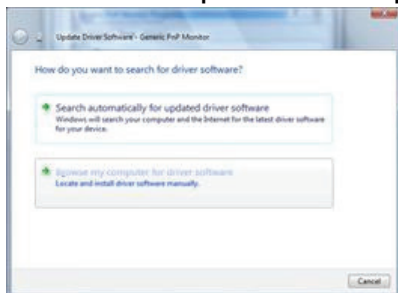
Update Driver Software - Generic PnP Monitor

How do you want to search for driver software?

Search automatically for updated driver software
Windows will search your computer and the Internet for the latest driver software for your device.

Browse my computer for driver software
Locate and install driver software manually.

Cancel